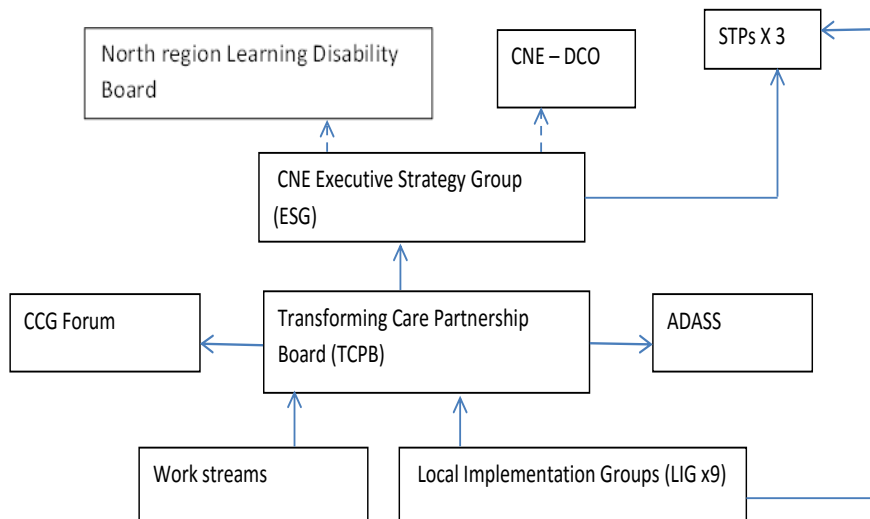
North region Learning Disability Board

CNE – DCO

STPs X 3

CNE Executive Strategy Group (ESG)

CCG Forum

Transforming Care Partnership Board (TCPB)

ADASS

Work streams

Local Implementation Groups (LIG x9)